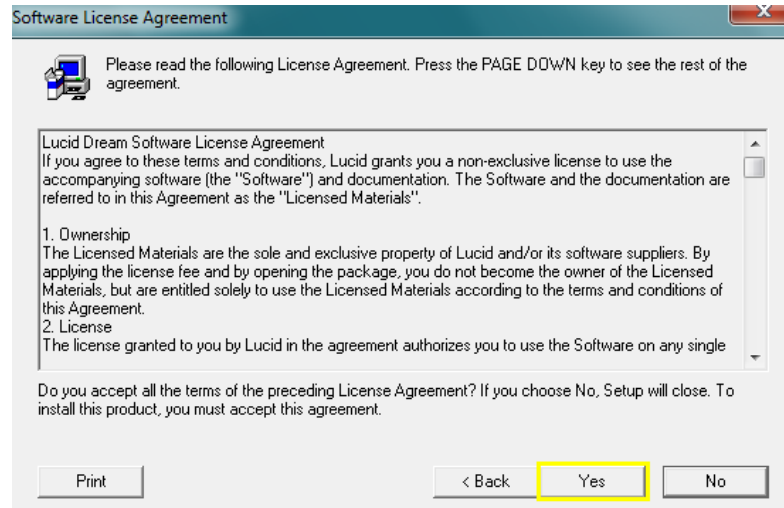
Software License Agreement

Please read the following License Agreement. Press the PAGE DOWN key to see the rest of the agreement.

Lucid Dream Software License Agreement
If you agree to these terms and conditions, Lucid grants you a non-exclusive license to use the accompanying software (the "Software") and documentation. The Software and the documentation are referred to in this Agreement as the "Licensed Materials".

1. Ownership
The Licensed Materials are the sole and exclusive property of Lucid and/or its software suppliers. By applying the license fee and by opening the package, you do not become the owner of the Licensed Materials, but are entitled solely to use the Licensed Materials according to the terms and conditions of this Agreement.
2. License
The license granted to you by Lucid in the agreement authorizes you to use the Software on any single

Do you accept all the terms of the preceding License Agreement? If you choose No, Setup will close. To install this product, you must accept this agreement.

Print

< Back

Yes

No